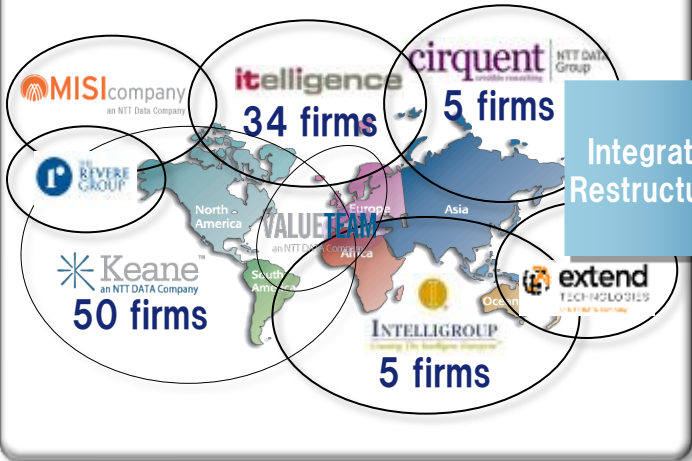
MISIcompany
an NTT Data Company

itelligence
34 firms

cirquent
NTT DATA Group

5 firms

Integrat
Restructu

THE REVERE GROUP

North America

VALUETEAM
an NTT DATA Company

Europe

Asia

Africa

South America

Keane
an NTT DATA Company
50 firms

extend
TECHNOLOGIES

Oceania

INTELLIGROUP

5 firms